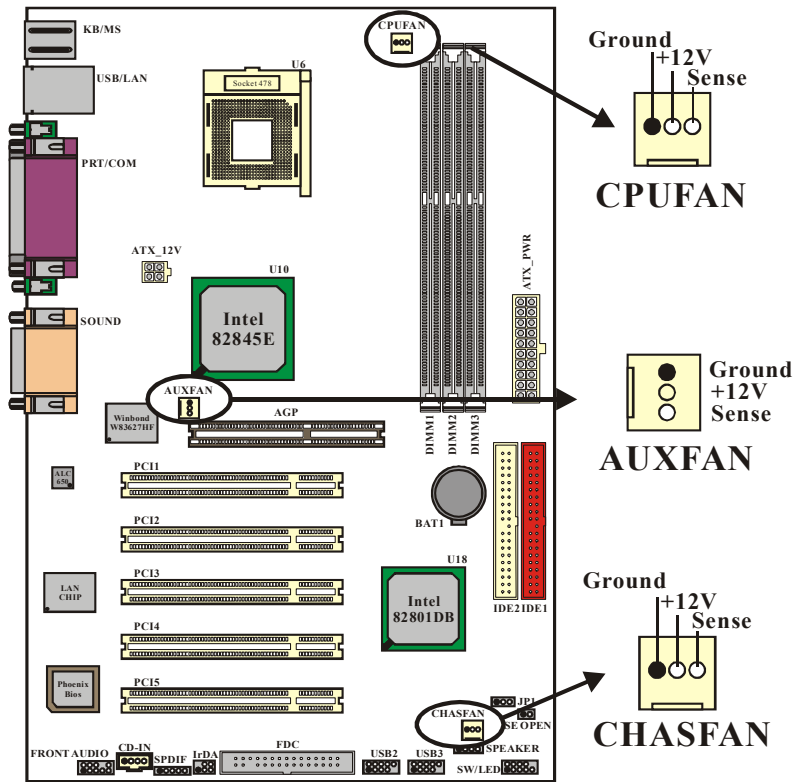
KB/MS

USB/LAN

PRT/COM

SOUND

CPUFAN

U6

Socket 478

ATX_12V

U10

Intel 82845E

AUXFAN

Winbond W83627HF

AGP

ALC 650

PCI1

PCI2

PCI3

PCI4

PCI5

LAN CHIP

Phoenix Bios

ATX_PWR

DIMM1 DIMM2 DIMM3

BAT1

U18

Intel 82801DB

IDE2 IDE1

JP1

CHASFAN

CASE OPEN

SPEAKER

SW/LED

FRONT AUDIO

CD-IN

SPDIF

IrDA

FDC

USB2

USB3

Ground
+12V
Sense

CPUFAN

Ground
+12V
Sense

AUXFAN

Ground
+12V
Sense

CHASFAN